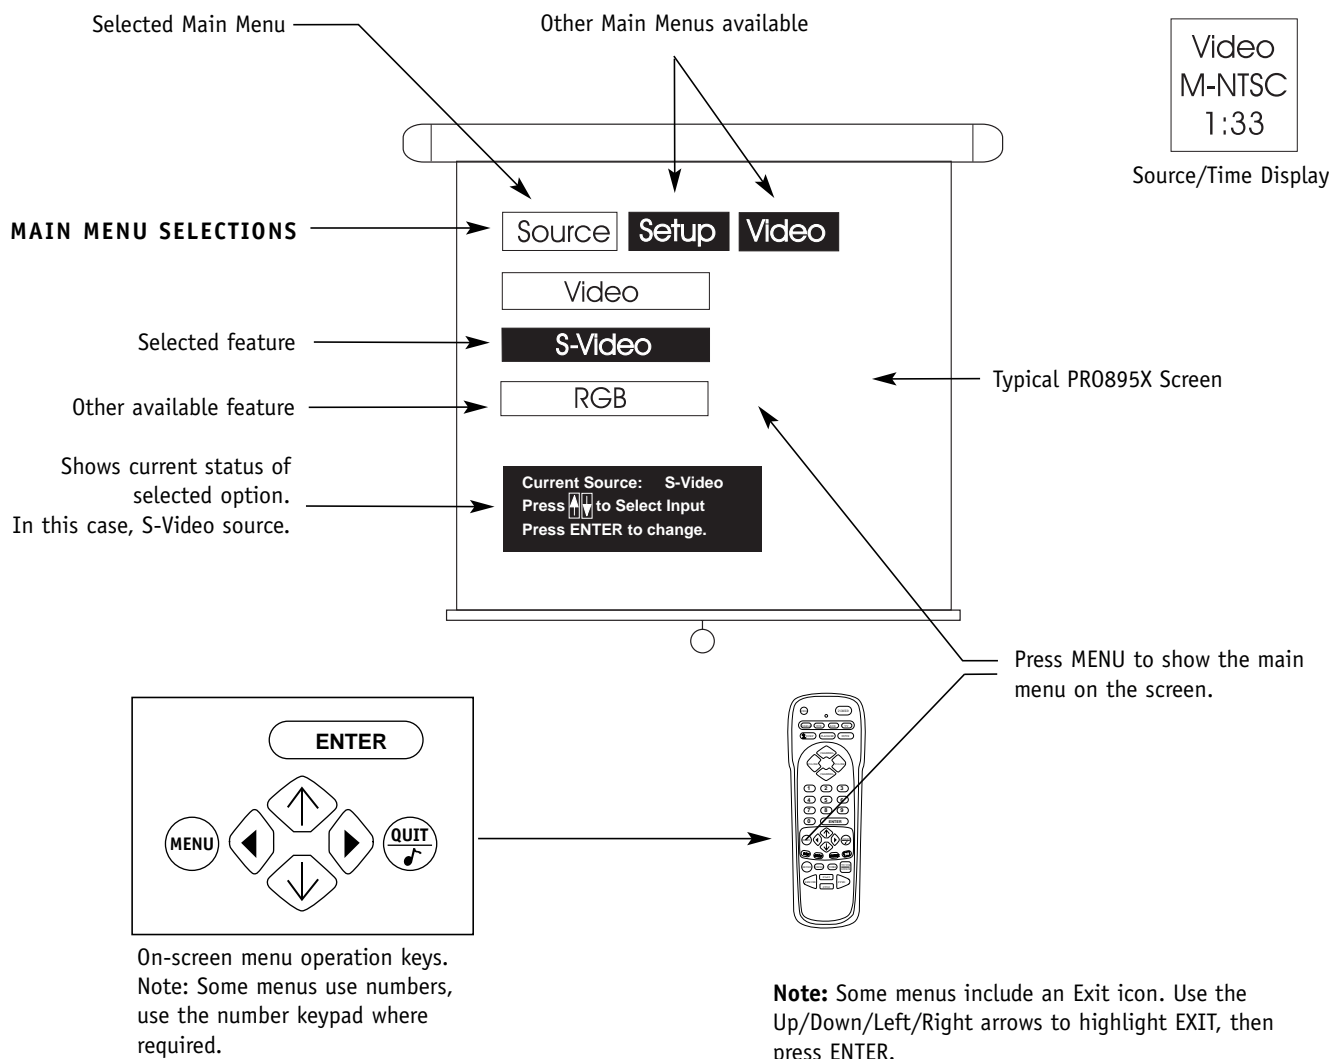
Selected Main Menu

Other Main Menus available

Video
M-NTSC
1:33

Source/Time Display

MAIN MENU SELECTIONS

Source Setup Video

Video

Selected feature

S-Video

Typical PRO895X Screen

Other available feature

RGB

Shows current status of selected option. In this case, S-Video source.

Current Source: S-Video
Press ▲▼ to Select Input
Press ENTER to change.

Press MENU to show the main menu on the screen.

ENTER

MENU

QUIT

On-screen menu operation keys. Note: Some menus use numbers, use the number keypad where required.

**Note:** Some menus include an Exit icon. Use the Up/Down/Left/Right arrows to highlight EXIT, then press ENTER.